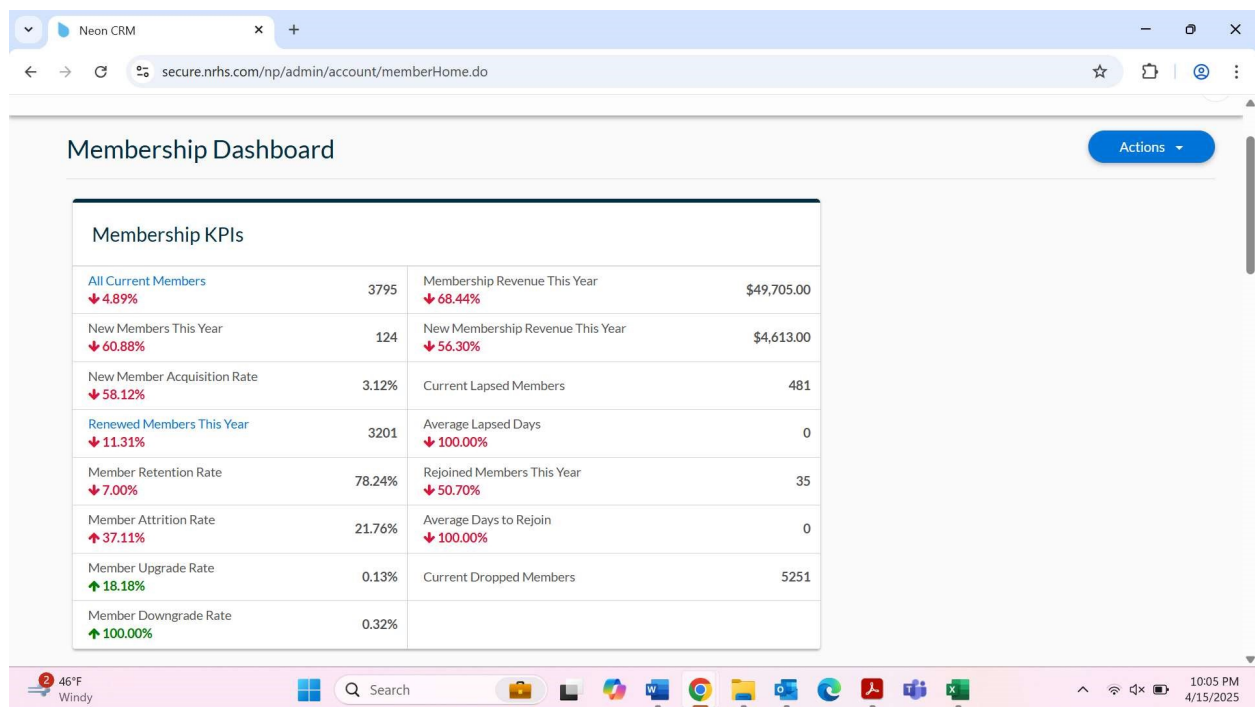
Neon CRM

secure.nrhs.com/np/admin/account/memberHome.do

Membership Dashboard

Actions

Membership KPIs

| | | | |
|---|---|---|---|
| All Current Members ↓4.89% | 3795 | Membership Revenue This Year ↓68.44% | $49,705.00 |
| New Members This Year ↓60.88% | 124 | New Membership Revenue This Year ↓56.30% | $4,613.00 |
| New Member Acquisition Rate ↓58.12% | 3.12% | Current Lapsed Members | 481 |
| Renewed Members This Year ↓11.31% | 3201 | Average Lapsed Days ↓100.00% | 0 |
| Member Retention Rate ↓7.00% | 78.24% | Rejoined Members This Year ↓50.70% | 35 |
| Member Attrition Rate ↑37.11% | 21.76% | Average Days to Rejoin ↓100.00% | 0 |
| Member Upgrade Rate ↑18.18% | 0.13% | Current Dropped Members | 5251 |
| Member Downgrade Rate ↑100.00% | 0.32% | | |

2 46°F Windy

Search

10:05 PM 4/15/2025